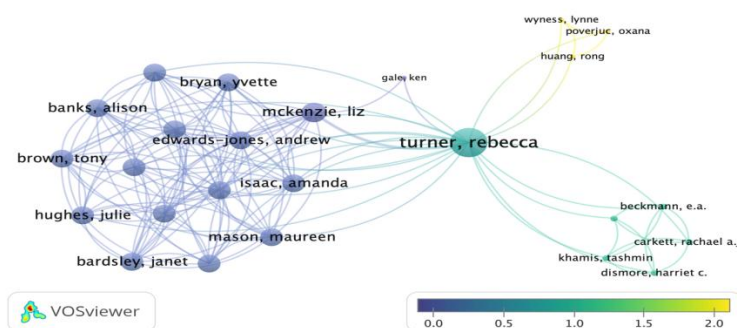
wyness, lynne
poverjuc, oxana
huang, rong
gale, ken
bryan, yvette
banks, alison
mckenzie, liz
edwards-jones, andrew
turner, rebecca
brown, tony
isaac, amanda
hughes, julie
beckmann, e.a.
mason, maureen
carkett, rachael a.
bardsley, janet
khamis, tashmin
dismore, harriet c.
VOSviewer
0.0
0.5
1.0
1.5
2.0